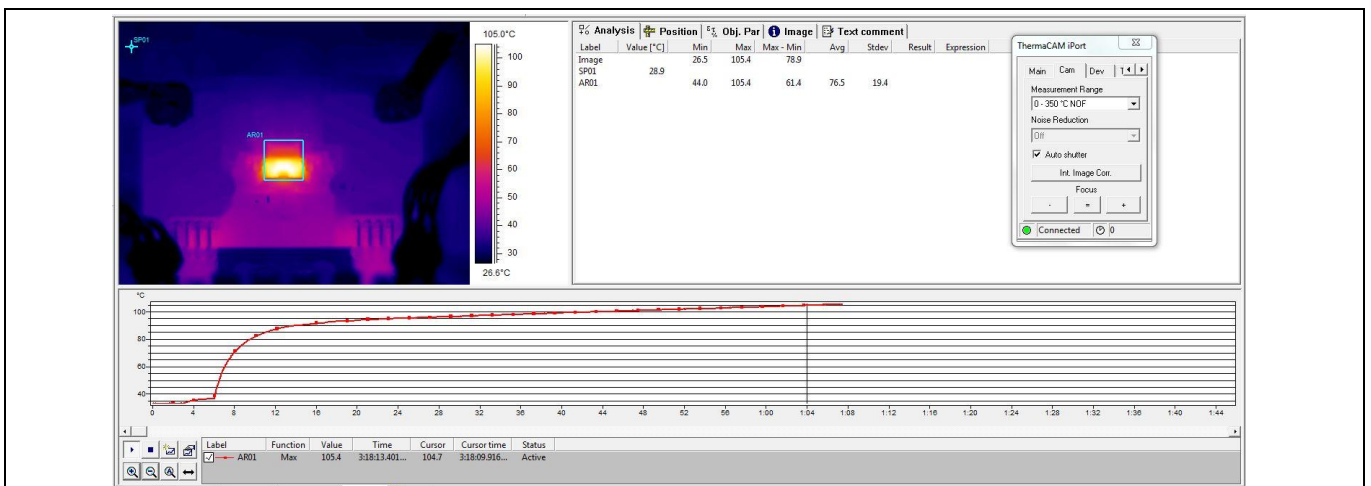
SP01

AR01

105.0°C
100
90
80
70
60
50
40
30
26.6°C

Analysis | Position | Obj. Par | Image | Text comment

| Label | Value [°C] | Min | Max | Max - Min | Avg | Stdev | Result | Expression |
|---|---|---|---|---|---|---|---|---|
| Image | | 26.5 | 105.4 | 78.9 | | | | |
| SP01 | 28.9 | | | | | | | |
| AR01 | | 44.0 | 105.4 | 61.4 | 76.5 | 19.4 | | |

ThermaCAM iPort
Main | Cam | Dev | 1
Measurement Range
0 - 350 °C NOF
Noise Reduction
Off
Auto shutter
Int. Image Corr.
Focus
- | = | +
Connected 0

°C
100
80
60
40
0 4 8 12 16 20 24 28 32 36 40 44 48 52 56 1:00 1:04 1:08 1:12 1:16 1:20 1:24 1:28 1:32 1:36 1:40 1:44

| Label | Function | Value | Time | Cursor | Cursor time | Status |
|---|---|---|---|---|---|---|
| AR01 | Max | 105.4 | 3:18:13.401... | 104.7 | 3:18:09.916... | Active |